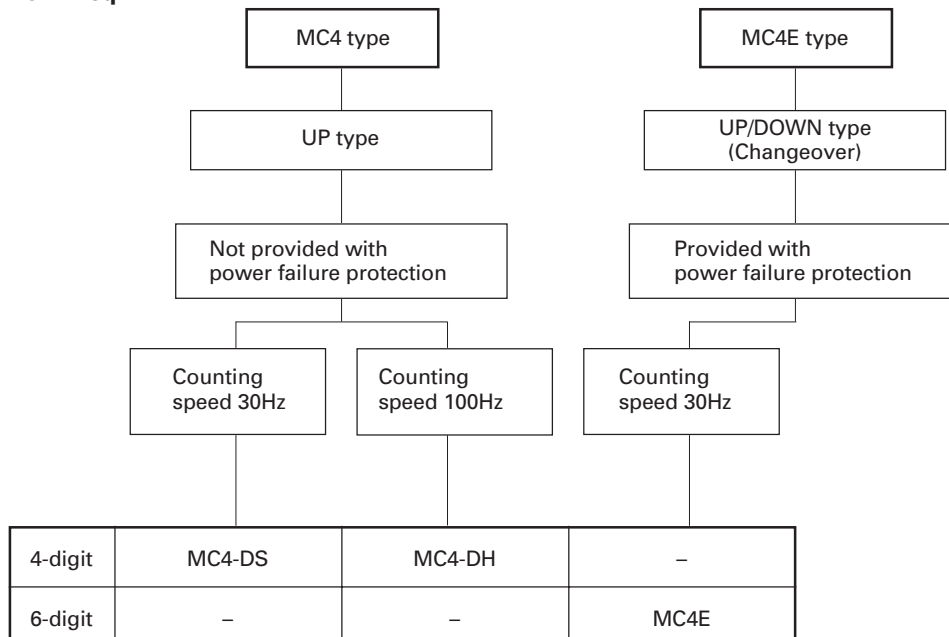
MC4 type

MC4E type

UP type

UP/DOWN type (Changeover)

Not provided with power failure protection

Provided with power failure protection

Counting speed 30Hz

Counting speed 100Hz

Counting speed 30Hz

| 4-digit | MC4-DS | MC4-DH | – |
|---|---|---|---|
| 6-digit | – | – | MC4E |